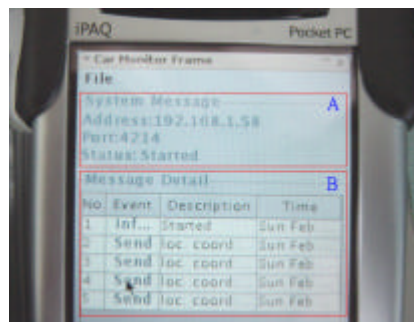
iPAQ

Pocket PC

Car Monitor Frame

File

System Message

A

Address:192.168.1.58

Port:4214

Status:Started

Message Detail

B

| No | Event | Description | Time |
|---|---|---|---|
| 1 | Inf... | Started | Sun Feb |
| 2 | Send | loc coord | Sun Feb |
| 3 | Send | loc coord | Sun Feb |
| 4 | Send | loc coord | Sun Feb |
| 5 | Send | loc coord | Sun Feb |